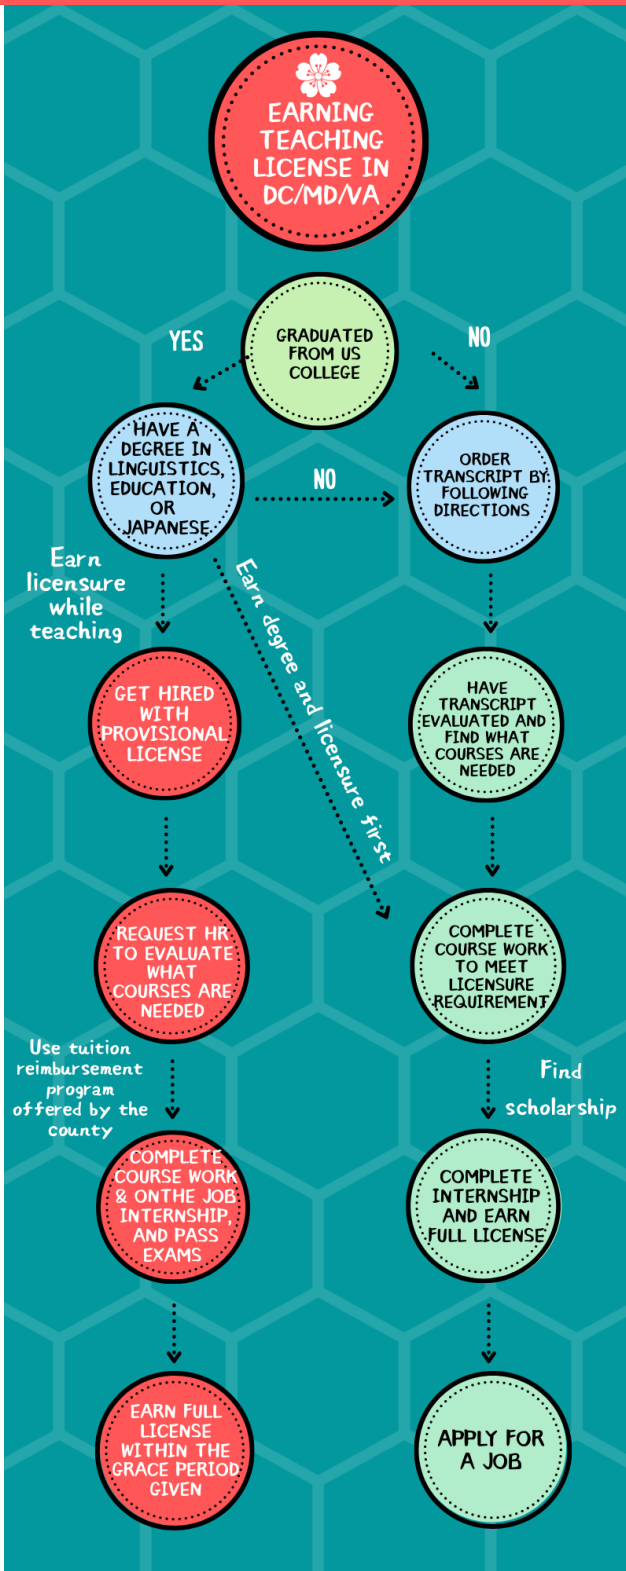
EARNING TEACHING LICENSE IN DC/MD/VA

GRADUATED FROM US COLLEGE

YES

NO

HAVE A DEGREE IN LINGUISTICS, EDUCATION, OR JAPANESE

NO

ORDER TRANSCRIPT BY FOLLOWING DIRECTIONS

Earn licensure while teaching

Earn degree and licensure first

GET HIRED WITH PROVISIONAL LICENSE

HAVE TRANSCRIPT EVALUATED AND FIND WHAT COURSES ARE NEEDED

REQUEST HR TO EVALUATE WHAT COURSES ARE NEEDED

COMPLETE COURSE WORK TO MEET LICENSURE REQUIREMENT

Use tuition reimbursement program offered by the county

Find scholarship

COMPLETE COURSE WORK & ON THE JOB INTERNSHIP, AND PASS EXAMS

COMPLETE INTERNSHIP AND EARN FULL LICENSE

EARN FULL LICENSE WITHIN THE GRACE PERIOD GIVEN

APPLY FOR A JOB